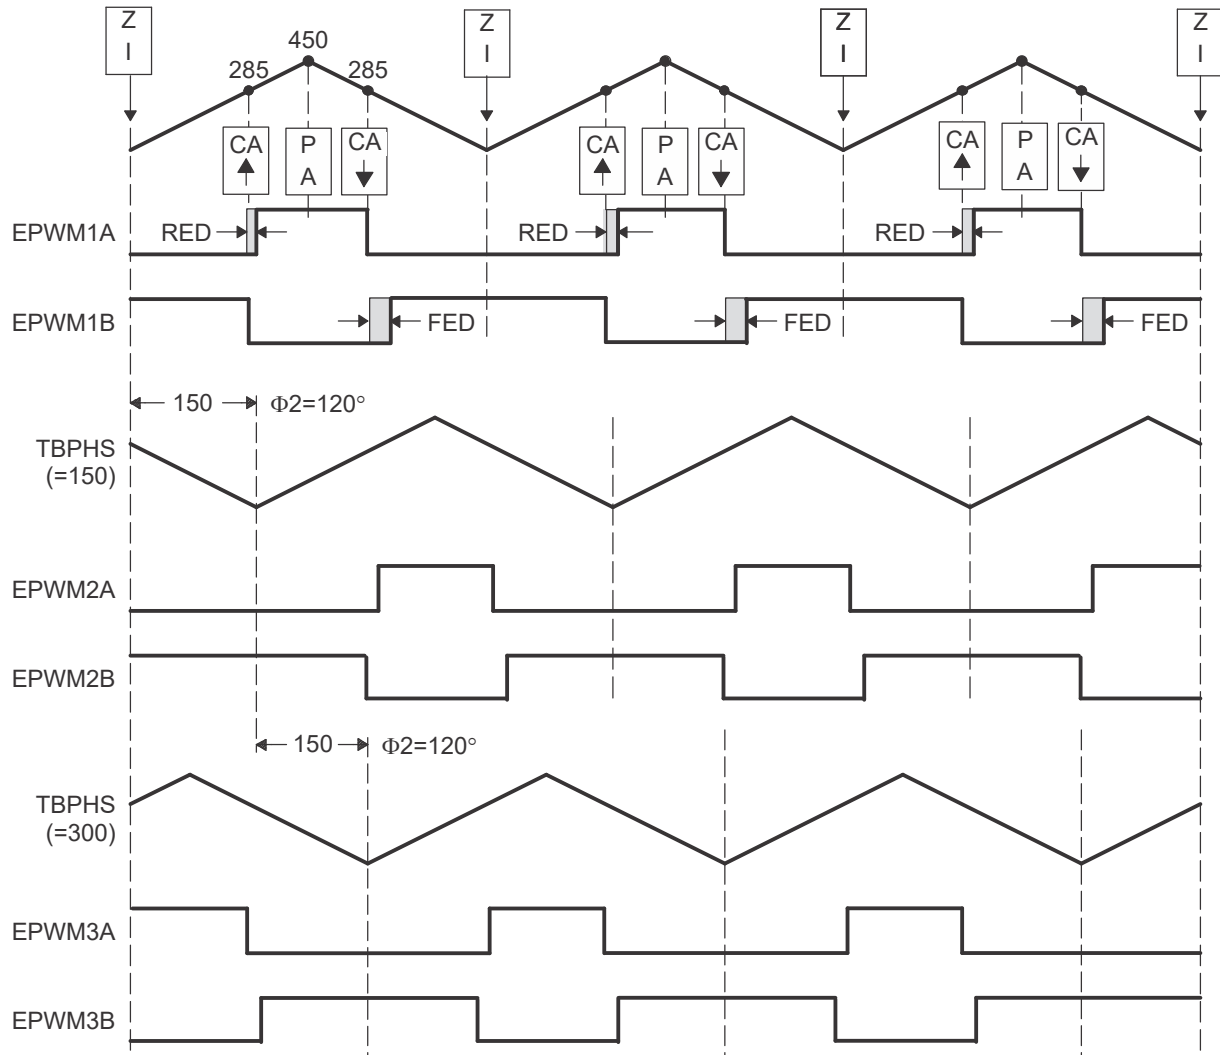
Z I

450

285

285

CA

P A

CA

Z I

CA

P A

CA

Z I

CA

P A

CA

Z I

EPWM1A

RED

RED

RED

EPWM1B

FED

FED

FED

150

Φ2=120°

TBPHS (=150)

EPWM2A

EPWM2B

150

Φ2=120°

TBPHS (=300)

EPWM3A

EPWM3B